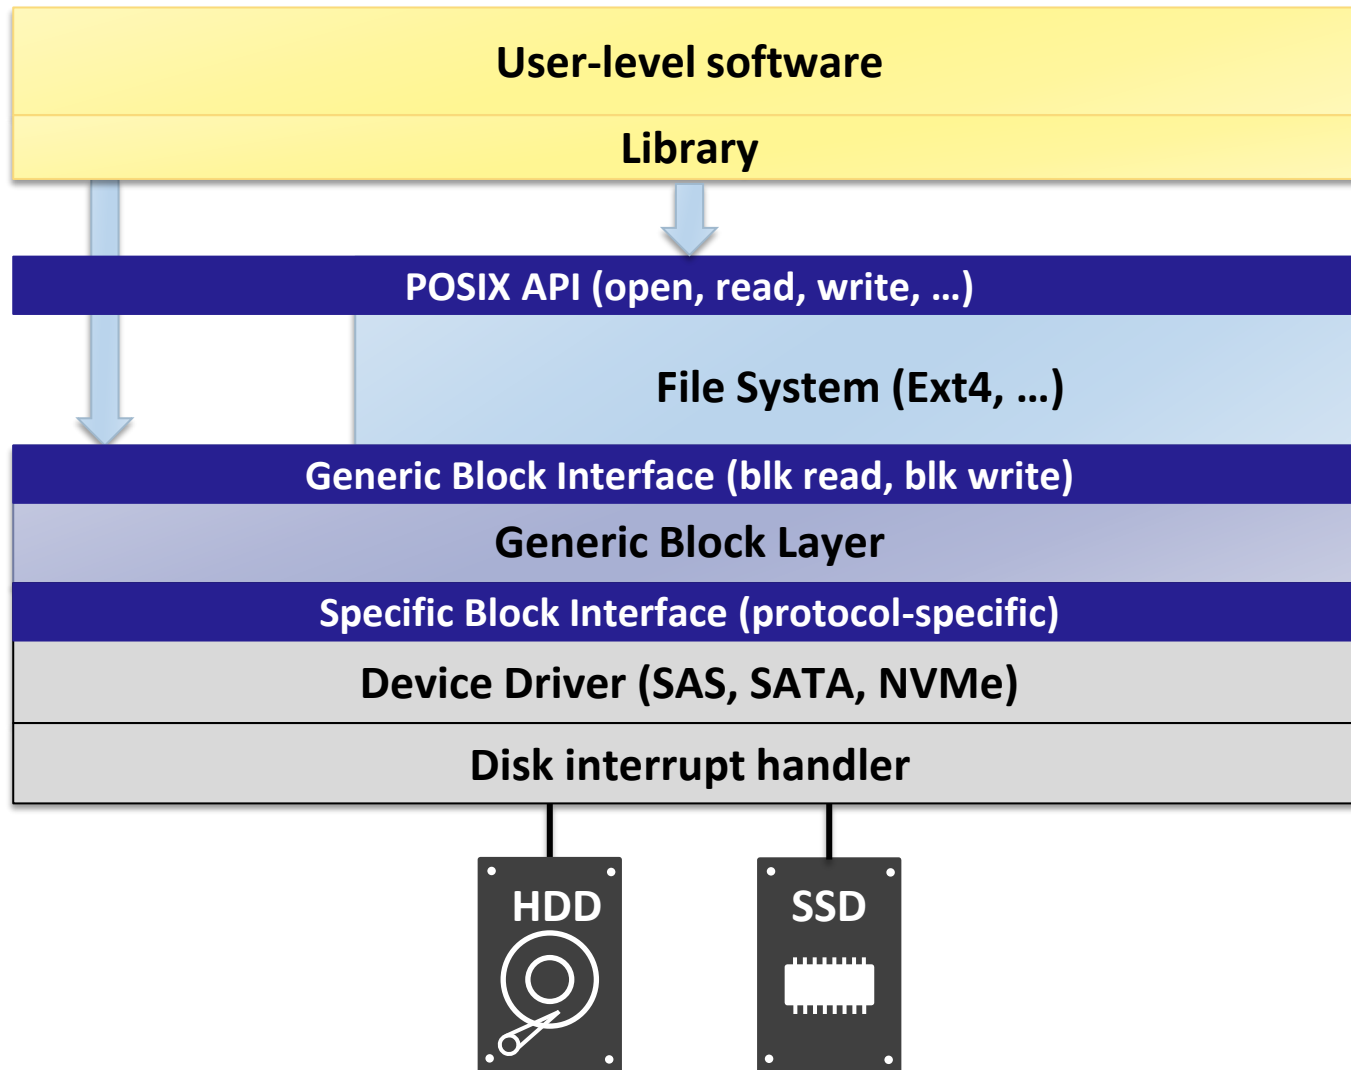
User-level software

Library

POSIX API (open, read, write, …)

File System (Ext4, …)

Generic Block Interface (blk read, blk write)

Generic Block Layer

Specific Block Interface (protocol-specific)

Device Driver (SAS, SATA, NVMe)

Disk interrupt handler

HDD

SSD